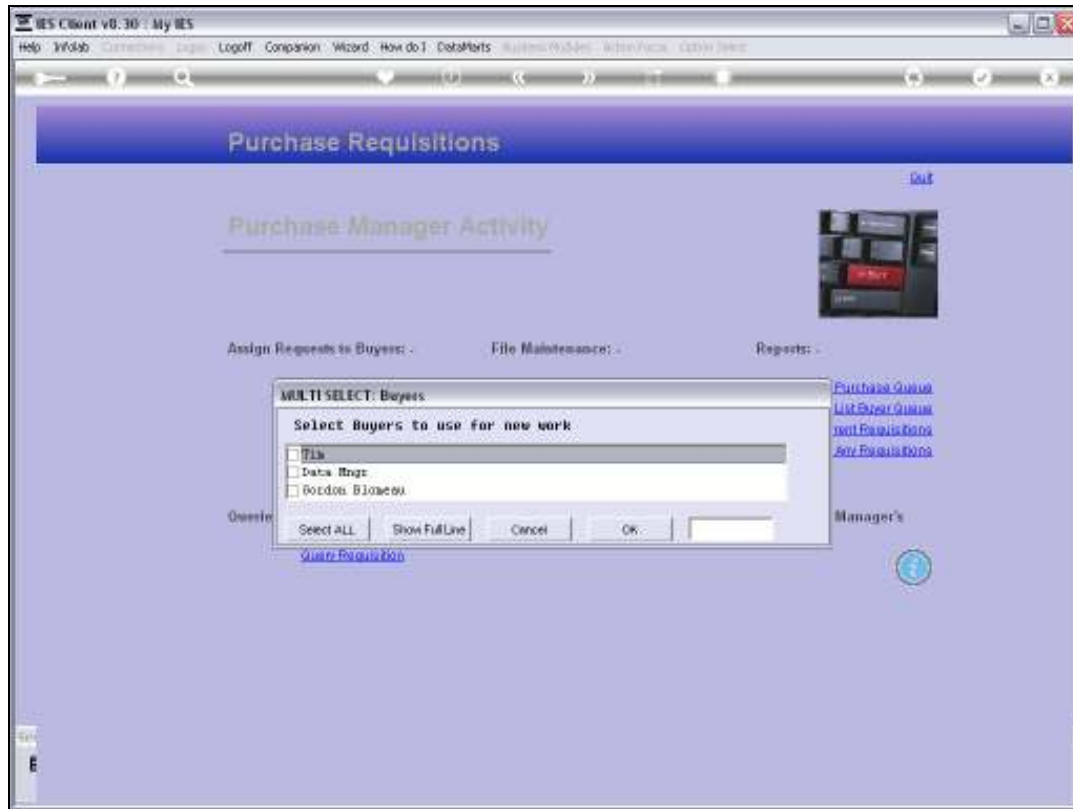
IES Client v8.30 : My IES

Help Infolab Connections Login Logoff Companion Wizard How do I DataMarts Business Modules Action Focus Option Select

Purchase Requisitions

Quit

Purchase Manager Activity

Assign Requests to Buyers: -

File Maintenance: -

Reports: -

Purchase Queue
List Buyer Queue
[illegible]ent Requisitions
Any Requisitions

MULTI SELECT: Buyers

Select Buyers to use for new work

Tim
Data Mngr
Gordon Blomeau

Select ALL
Show Full Line
Cancel
OK

Overvie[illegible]

Manager's

Query Requisition